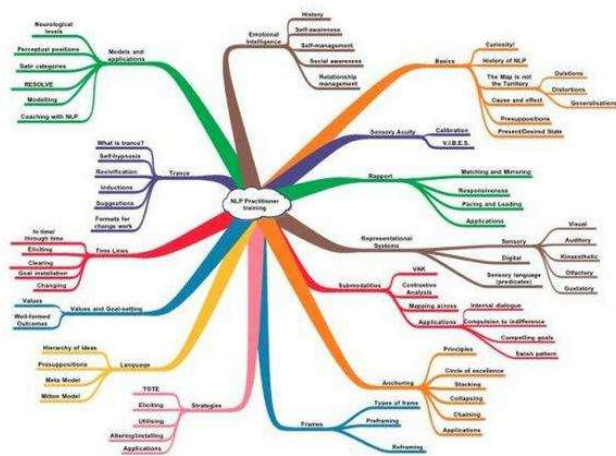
NLP Practitioner training

Emotional Intelligence
History
Self-awareness
Self-management
Social awareness
Relationship management

Basics
Curiosity!
History of NLP
The Map is not the Territory
Deletions
Distortions
Generalisations
Cause and effect
Presuppositions
Present/Desired State

Sensory Acuity
Calibration
V.I.B.E.S.

Rapport
Matching and Mirroring
Responsiveness
Pacing and Leading
Applications

Representational Systems
Sensory
Visual
Auditory
Kinaesthetic
Olfactory
Gustatory
Digital
Sensory language (predicates)

Submodalities
VAK
Contrastive Analysis
Mapping across
Applications
Internal dialogue
Compulsion to indifference
Competing goals
Swish pattern

Anchoring
Principles
Circle of excellence
Stacking
Collapsing
Chaining
Applications

Frames
Types of frame
Preframing
Reframing

Strategies
TOTE
Eliciting
Utilising
Altering/Installing
Applications

Language
Hierarchy of ideas
Presuppositions
Meta Model
Milton Model

Values and Goal-setting
Values
Well-formed Outcomes

Time Lines
In time/ through time
Eliciting
Clearing
Goal installation
Changing

Trance
What is trance?
Self-hypnosis
Revivification
Inductions
Suggestions
Formats for change work

Models and applications
Neurological levels
Perceptual positions
Satir categories
RESOLVE
Modelling
Coaching with NLP